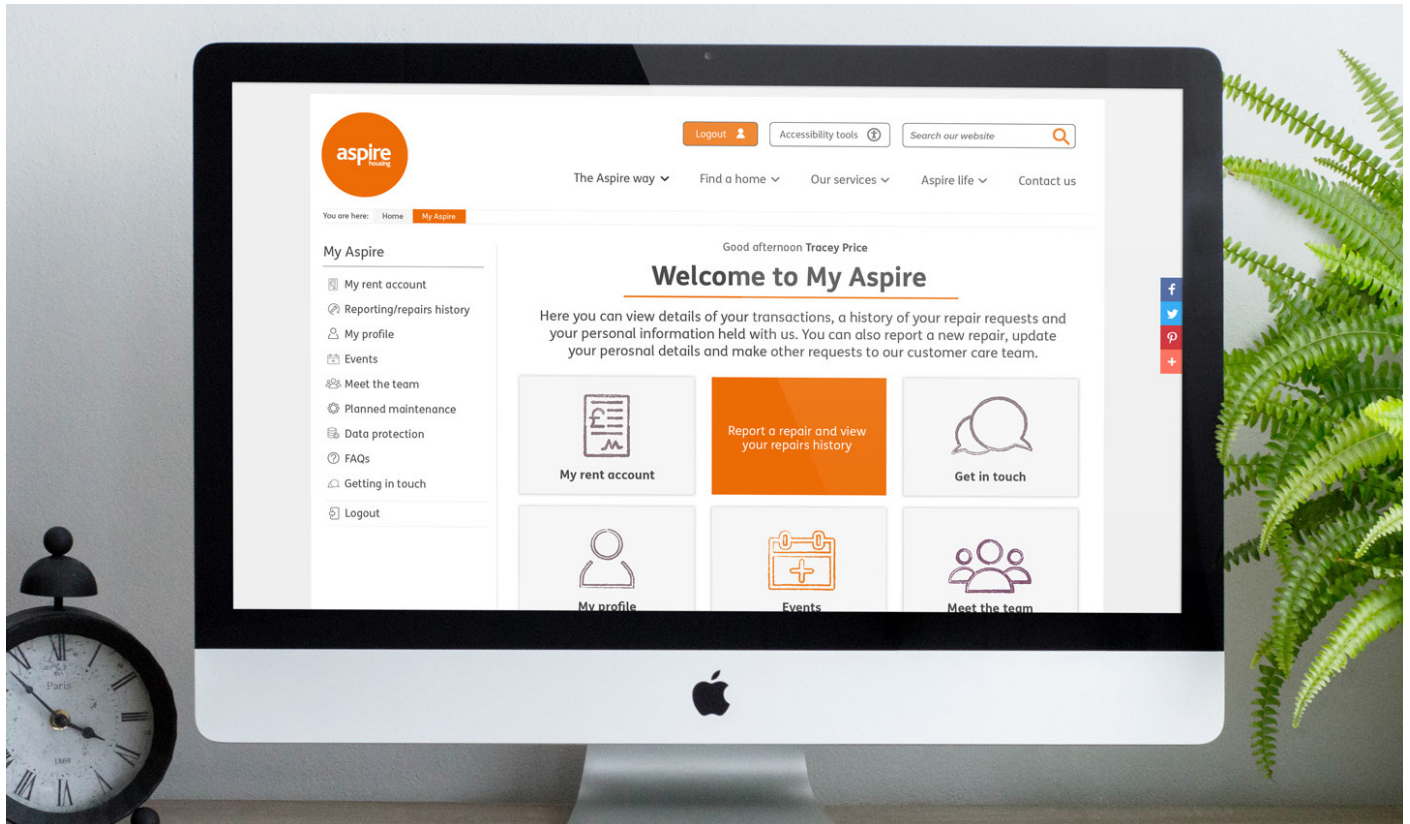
aspire housing

Logout

Accessibility tools

Search our website

The Aspire way

Find a home

Our services

Aspire life

Contact us

You are here: Home My Aspire

My Aspire

My rent account

Reporting/repairs history

My profile

Events

Meet the team

Planned maintenance

Data protection

FAQs

Getting in touch

Logout

Good afternoon Tracey Price

Welcome to My Aspire

Here you can view details of your transactions, a history of your repair requests and your personal information held with us. You can also report a new repair, update your perosnal details and make other requests to our customer care team.

My rent account

Report a repair and view your repairs history

Get in touch

My profile

Events

Meet the team

Paris

1869